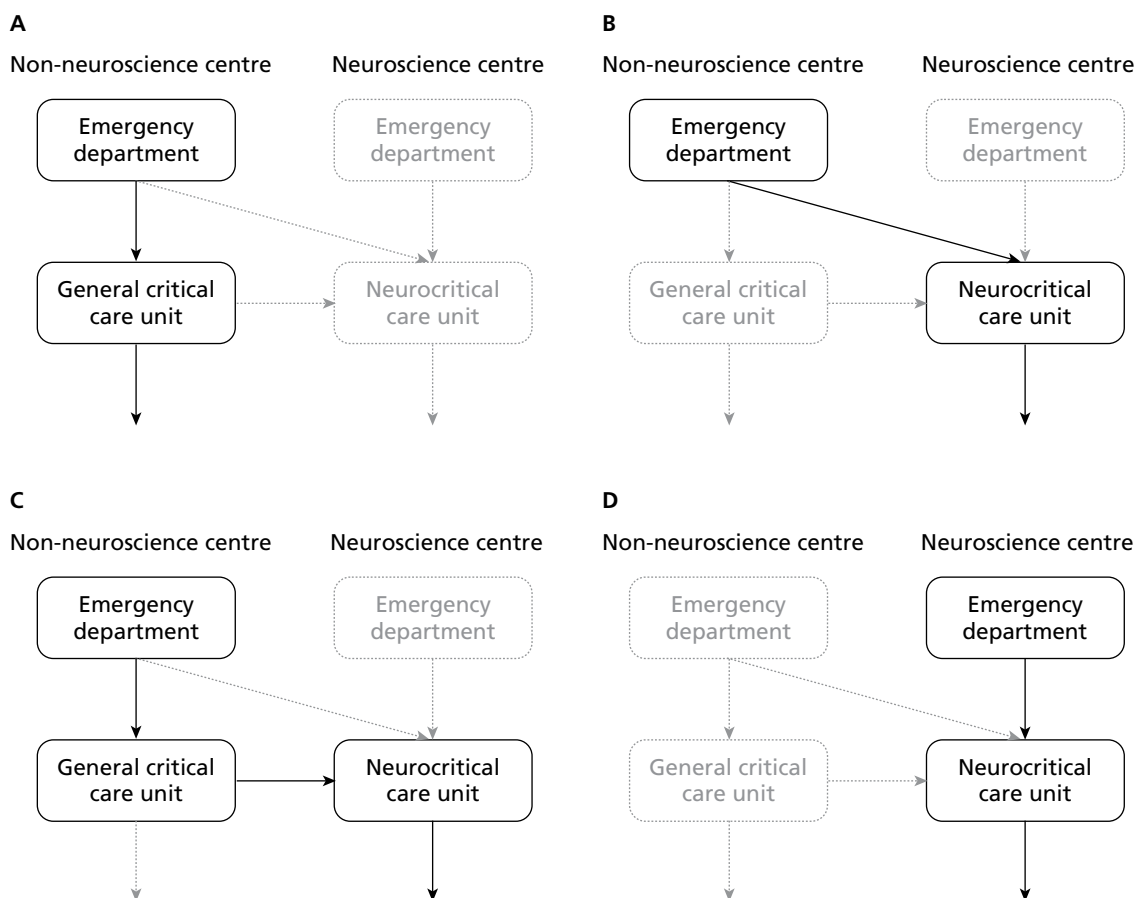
A

Non-neuroscience centre

Neuroscience centre

Emergency department

Emergency department

General critical care unit

Neurocritical care unit

B

Non-neuroscience centre

Neuroscience centre

Emergency department

Emergency department

General critical care unit

Neurocritical care unit

C

Non-neuroscience centre

Neuroscience centre

Emergency department

Emergency department

General critical care unit

Neurocritical care unit

D

Non-neuroscience centre

Neuroscience centre

Emergency department

Emergency department

General critical care unit

Neurocritical care unit